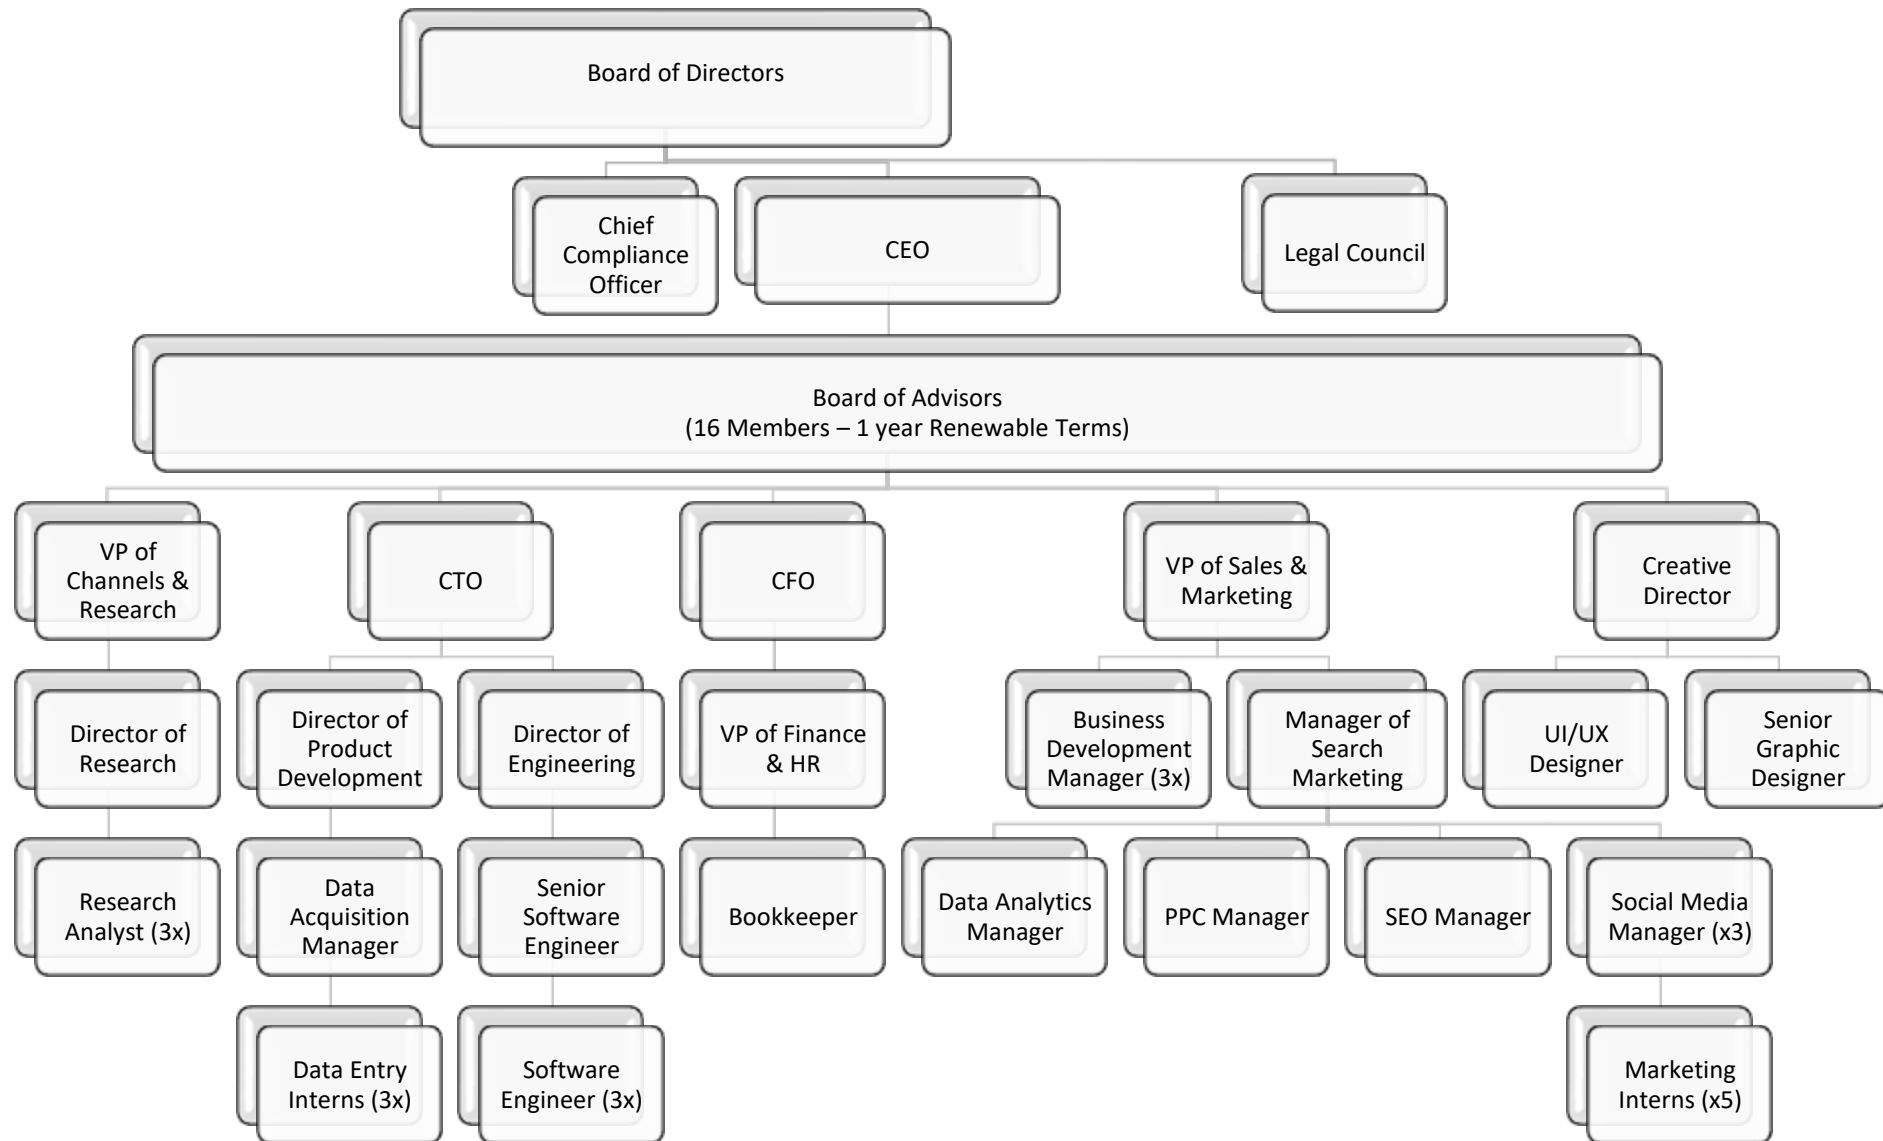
Board of Directors

Chief Compliance Officer

CEO

Legal Council

Board of Advisors
(16 Members – 1 year Renewable Terms)

VP of Channels & Research

CTO

CFO

VP of Sales & Marketing

Creative Director

Director of Research

Director of Product Development

Director of Engineering

VP of Finance & HR

Business Development Manager (3x)

Manager of Search Marketing

UI/UX Designer

Senior Graphic Designer

Research Analyst (3x)

Data Acquisition Manager

Senior Software Engineer

Bookkeeper

Data Analytics Manager

PPC Manager

SEO Manager

Social Media Manager (x3)

Data Entry Interns (3x)

Software Engineer (3x)

Marketing Interns (x5)